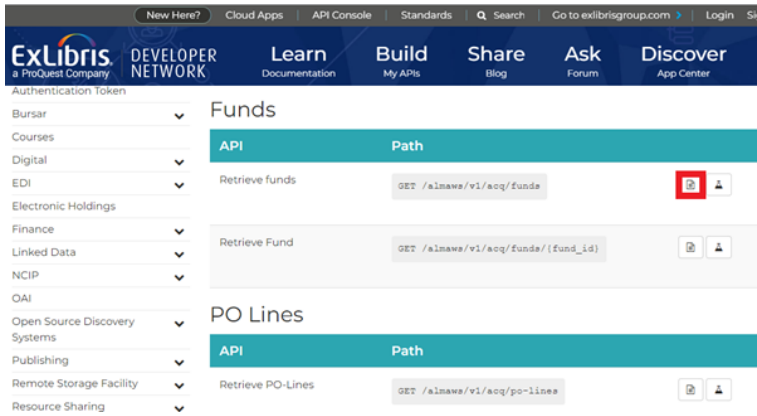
New Here? | Cloud Apps | API Console | Standards | Search | Go to exlibrisgroup.com | Login | Si

ExLibris a ProQuest Company DEVELOPER NETWORK

Learn Documentation
Build My APIs
Share Blog
Ask Forum
Discover App Center

Authentication Token
Bursar
Courses
Digital
EDI
Electronic Holdings
Finance
Linked Data
NCIP
OAI
Open Source Discovery Systems
Publishing
Remote Storage Facility
Resource Sharing

Funds

| API | Path |
|---|---|
| Retrieve funds | GET /almaws/v1/acq/funds |
| Retrieve Fund | GET /almaws/v1/acq/funds/{fund_id} |

PO Lines

| API | Path |
|---|---|
| Retrieve PO-Lines | GET /almaws/v1/acq/po-lines |